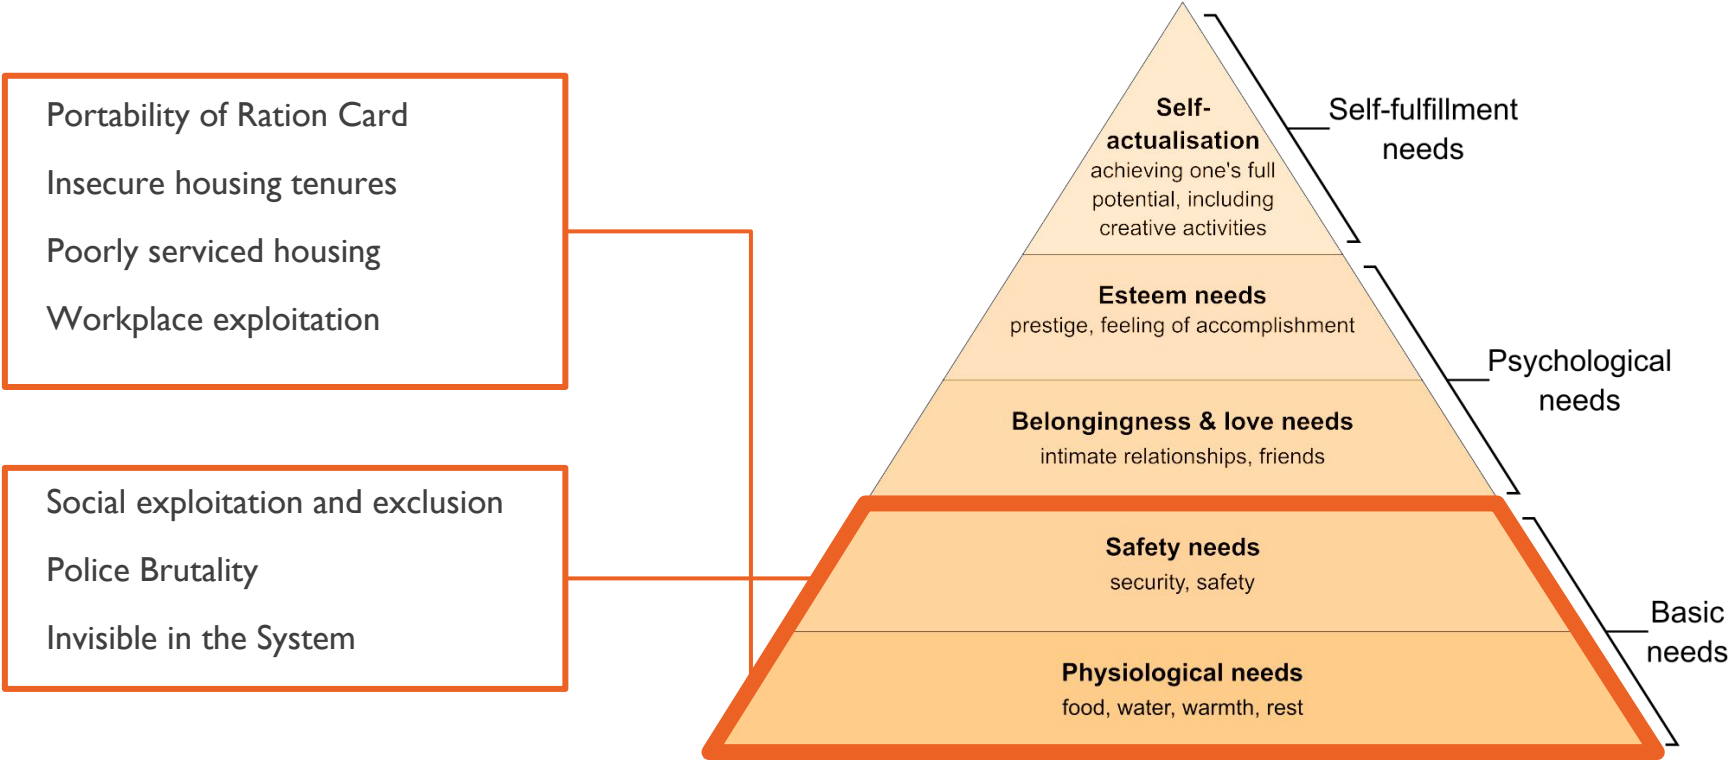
Portability of Ration Card

Insecure housing tenures

Poorly serviced housing

Workplace exploitation

Social exploitation and exclusion

Police Brutality

Invisible in the System

Self-actualisation
achieving one's full potential, including creative activities

Esteem needs
prestige, feeling of accomplishment

Belongingness & love needs
intimate relationships, friends

Safety needs
security, safety

Physiological needs
food, water, warmth, rest

Self-fulfillment needs

Psychological needs

Basic needs